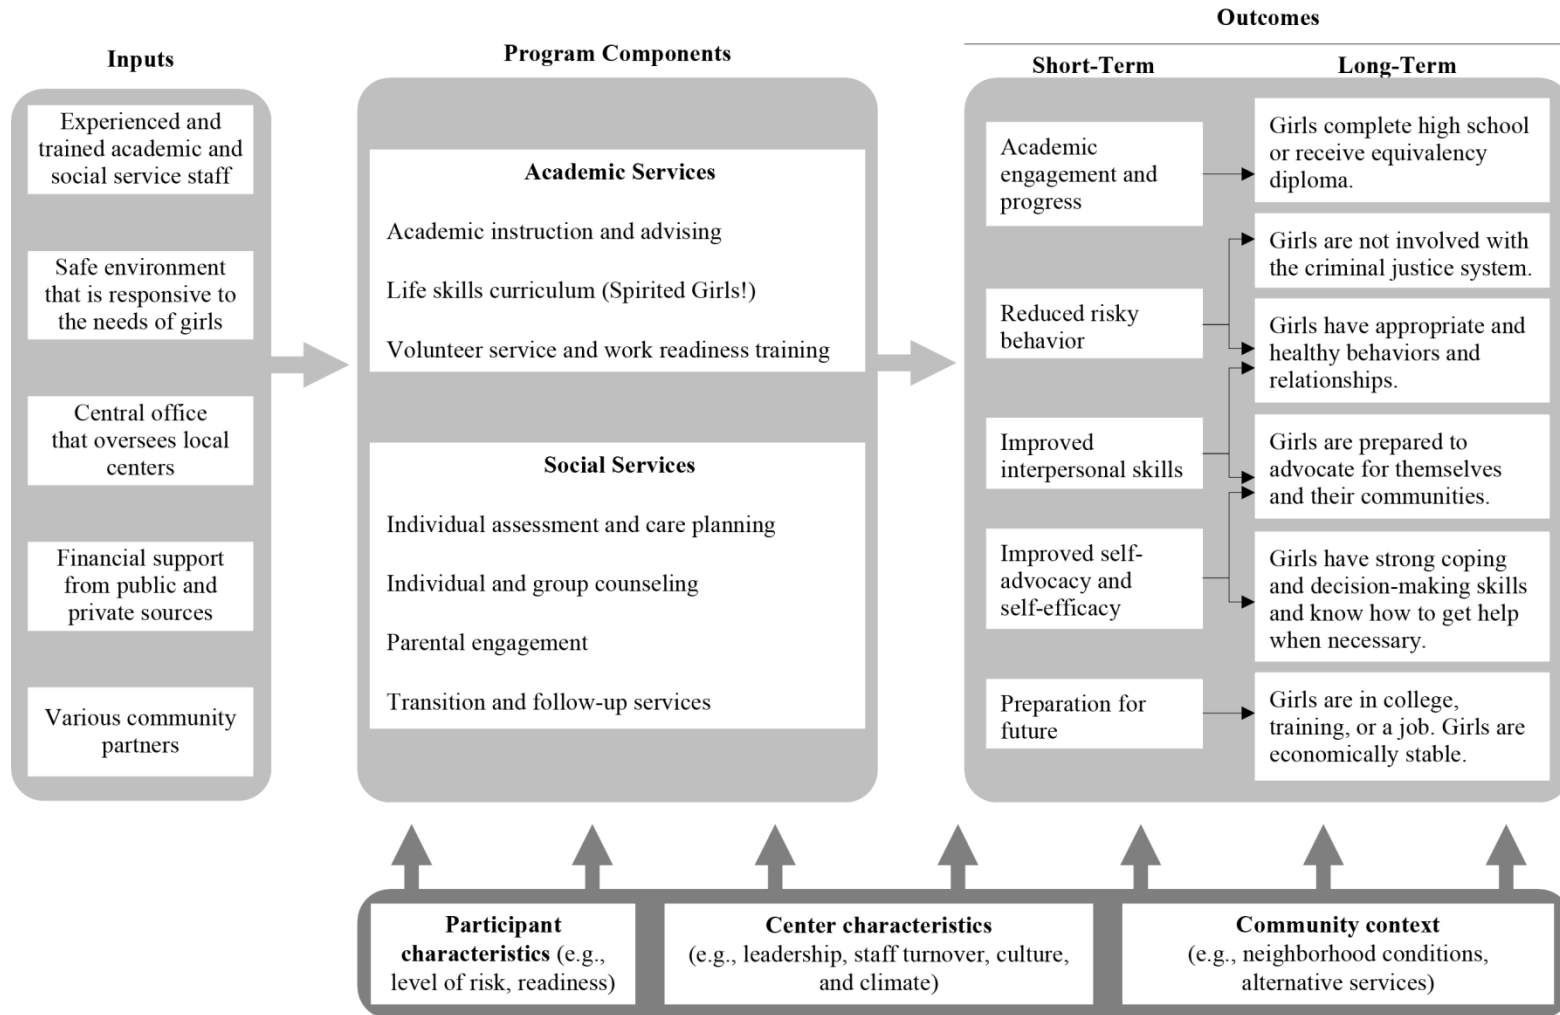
Inputs

Experienced and trained academic and social service staff

Safe environment that is responsive to the needs of girls

Central office that oversees local centers

Financial support from public and private sources

Various community partners

Program Components

Academic Services

Academic instruction and advising

Life skills curriculum (Spirited Girls!)

Volunteer service and work readiness training

Social Services

Individual assessment and care planning

Individual and group counseling

Parental engagement

Transition and follow-up services

Outcomes

Short-Term

Academic engagement and progress

Reduced risky behavior

Improved interpersonal skills

Improved self-advocacy and self-efficacy

Preparation for future

Long-Term

Girls complete high school or receive equivalency diploma.

Girls are not involved with the criminal justice system.

Girls have appropriate and healthy behaviors and relationships.

Girls are prepared to advocate for themselves and their communities.

Girls have strong coping and decision-making skills and know how to get help when necessary.

Girls are in college, training, or a job. Girls are economically stable.

Participant characteristics (e.g., level of risk, readiness)

Center characteristics (e.g., leadership, staff turnover, culture, and climate)

Community context (e.g., neighborhood conditions, alternative services)